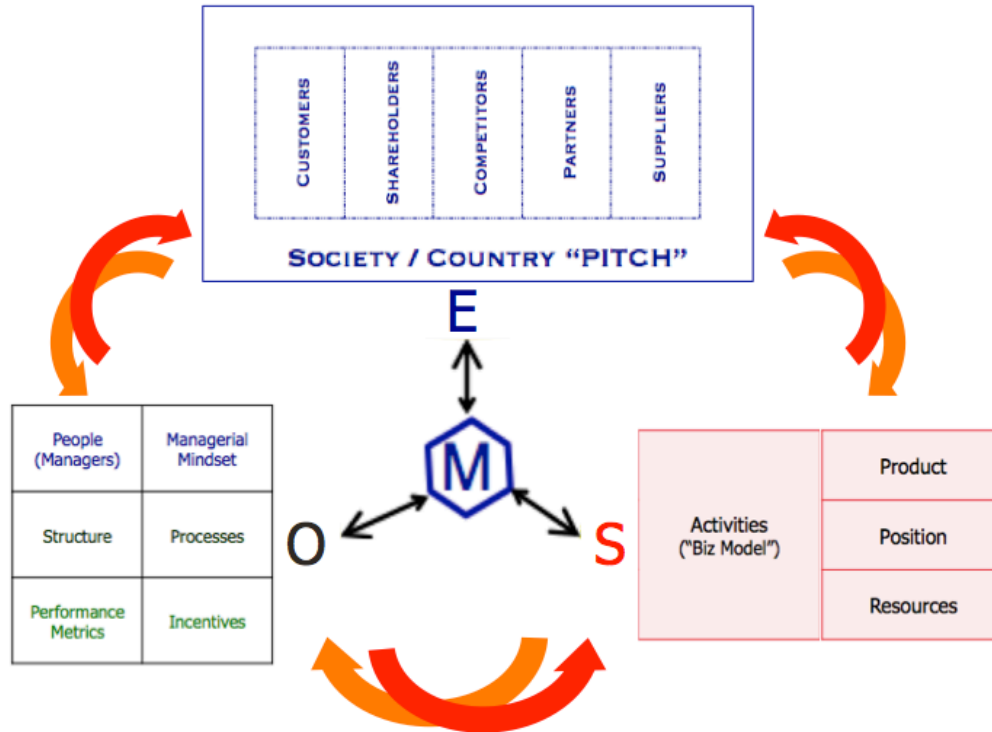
CUSTOMERS

SHAREHOLDERS

COMPETITORS

PARTNERS

SUPPLIERS

SOCIETY / COUNTRY "PITCH"

E

M

O

S

| People (Managers) | Managerial Mindset |
|---|---|
| Structure | Processes |
| Performance Metrics | Incentives |

Activities ("Biz Model")

Product

Position

Resources